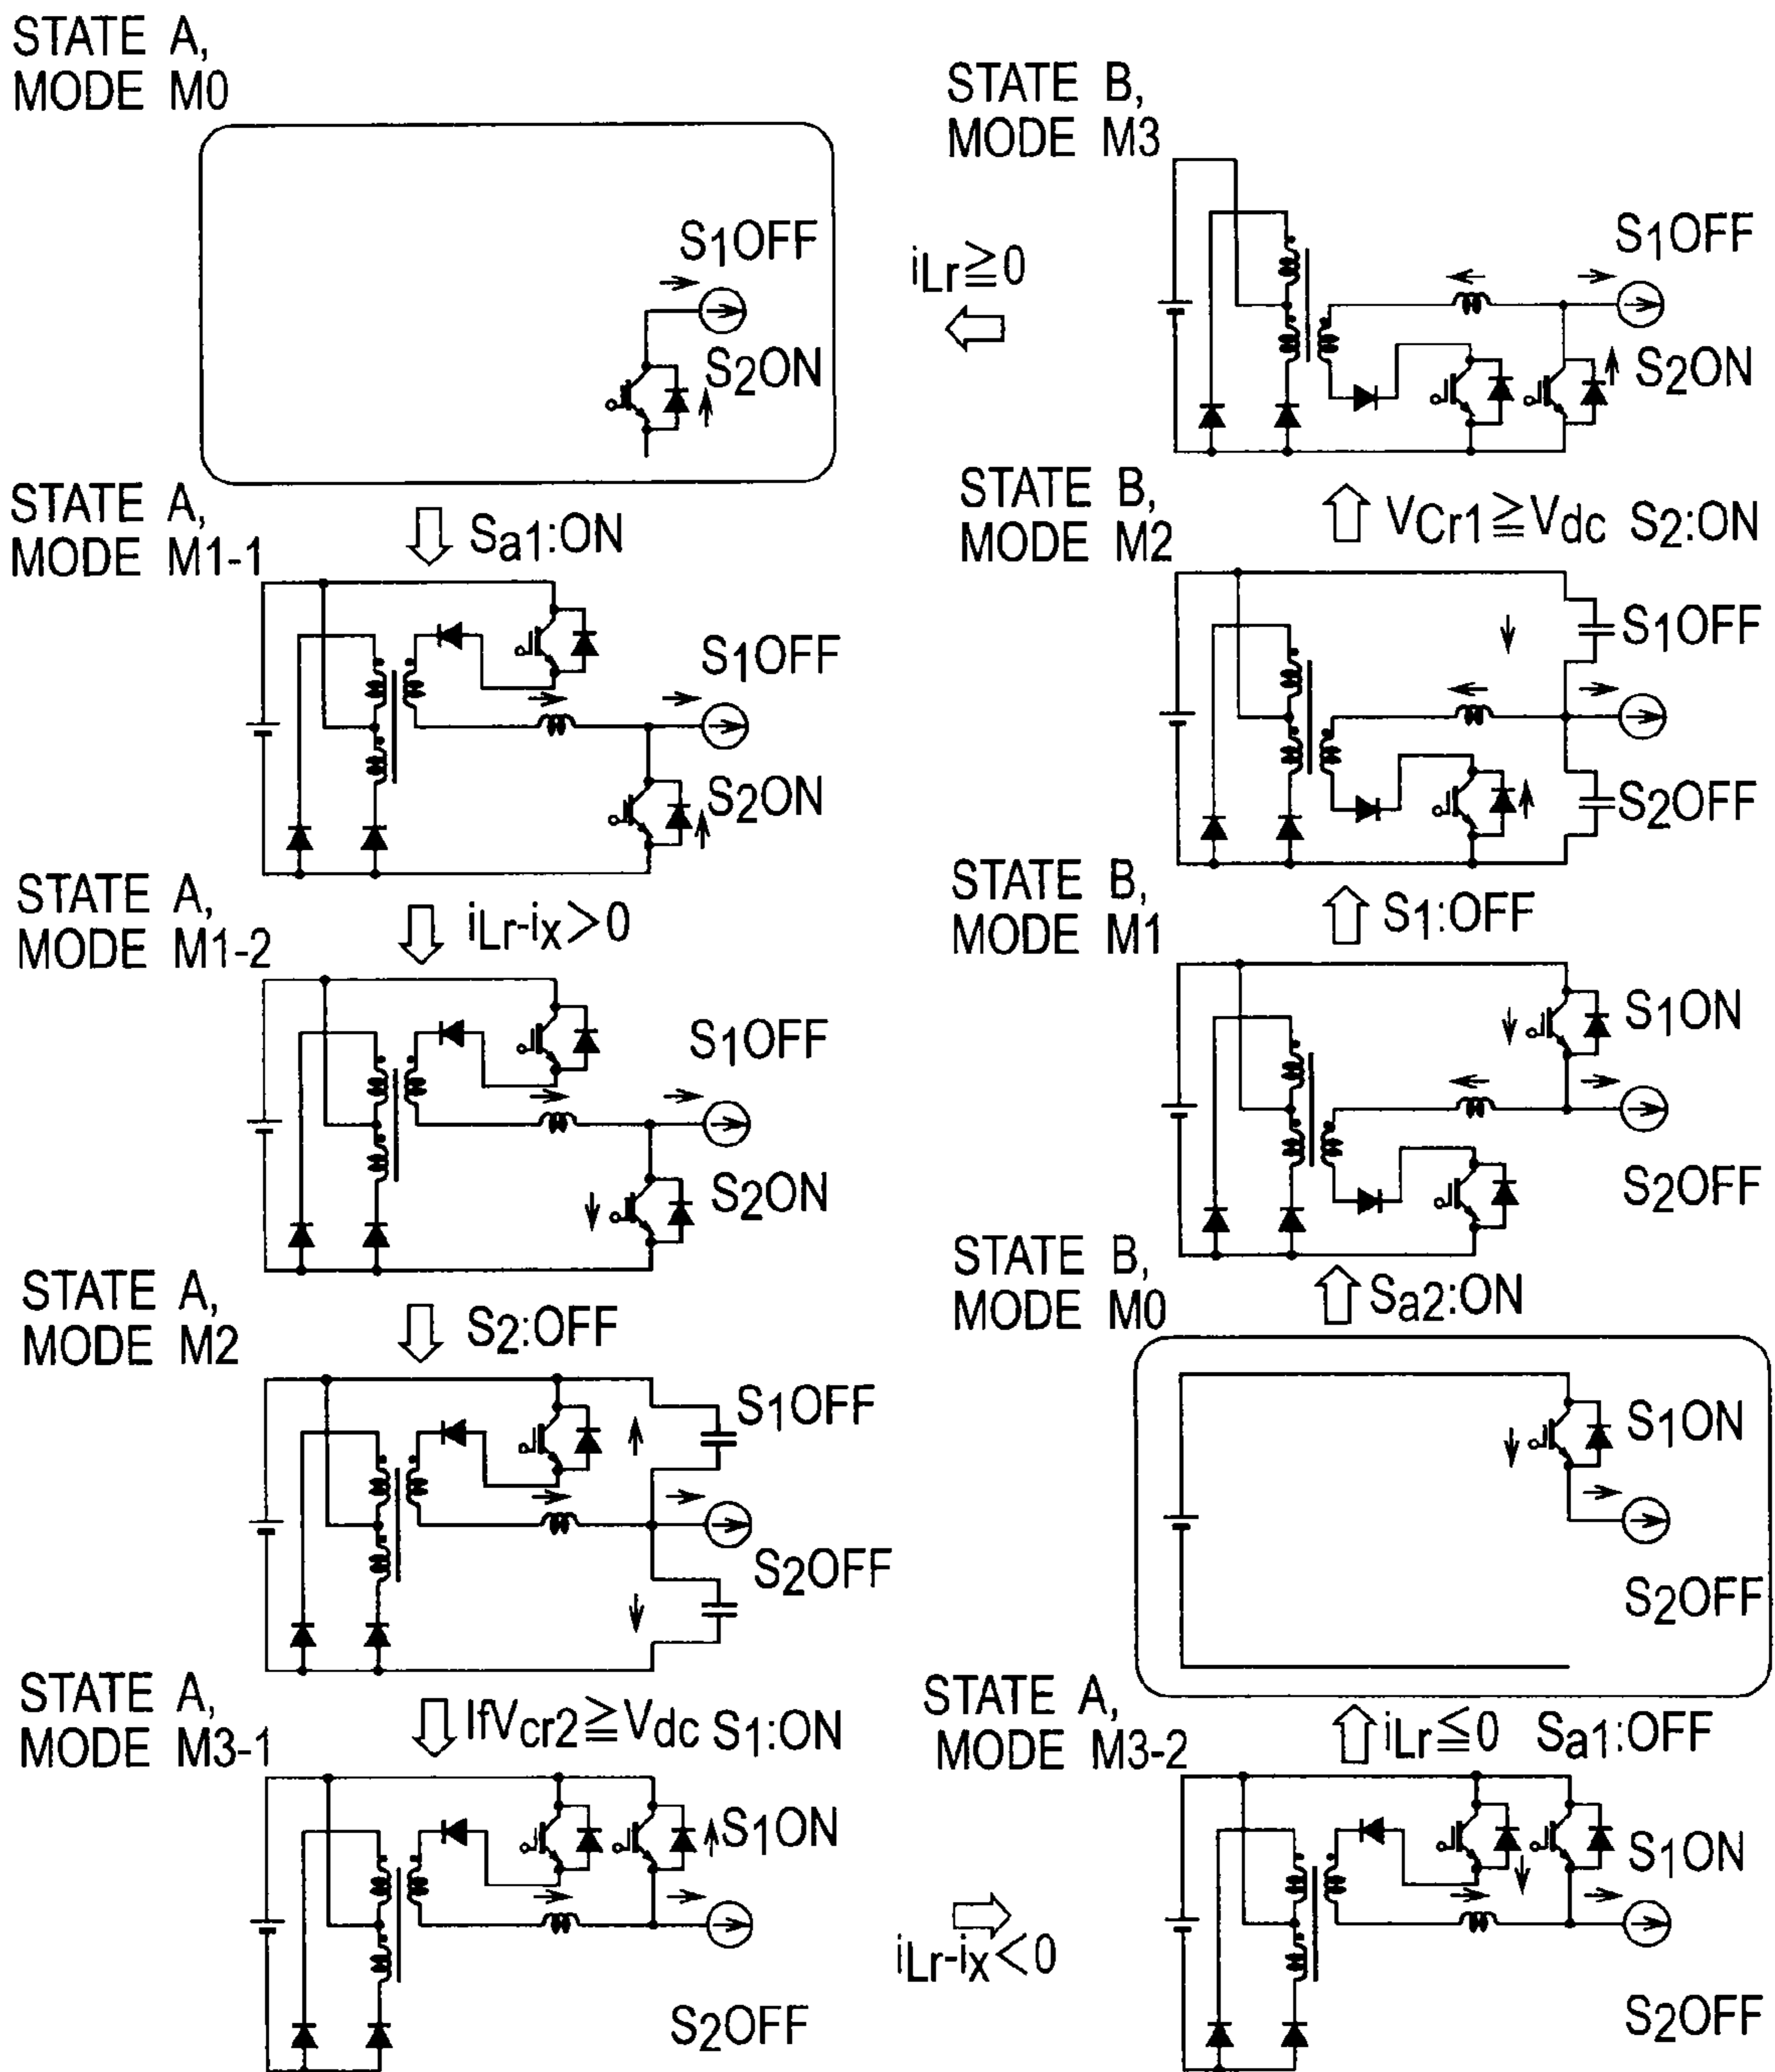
STATE A, MODE M0

$S_1$OFF

$S_2$ON

$i_{Lr} \geqq 0$

STATE B, MODE M3

$S_1$OFF

$S_2$ON

STATE A, MODE M1-1

$S_{a1}$:ON

$S_1$OFF

$S_2$ON

STATE B, MODE M2

$V_{Cr1} \geqq V_{dc}$ $S_2$:ON

$S_1$OFF

$S_2$OFF

STATE A, MODE M1-2

$i_{Lr}-i_x>0$

$S_1$OFF

$S_2$ON

STATE B, MODE M1

$S_1$:OFF

$S_1$ON

$S_2$OFF

STATE A, MODE M2

$S_2$:OFF

$S_1$OFF

$S_2$OFF

STATE B, MODE M0

$S_{a2}$:ON

$S_1$ON

$S_2$OFF

STATE A, MODE M3-1

If$V_{cr2} \geqq V_{dc}$ $S_1$:ON

$S_1$ON

$S_2$OFF

$i_{Lr}-i_x<0$

STATE A, MODE M3-2

$i_{Lr} \leqq 0$ $S_{a1}$:OFF

$S_1$ON

$S_2$OFF